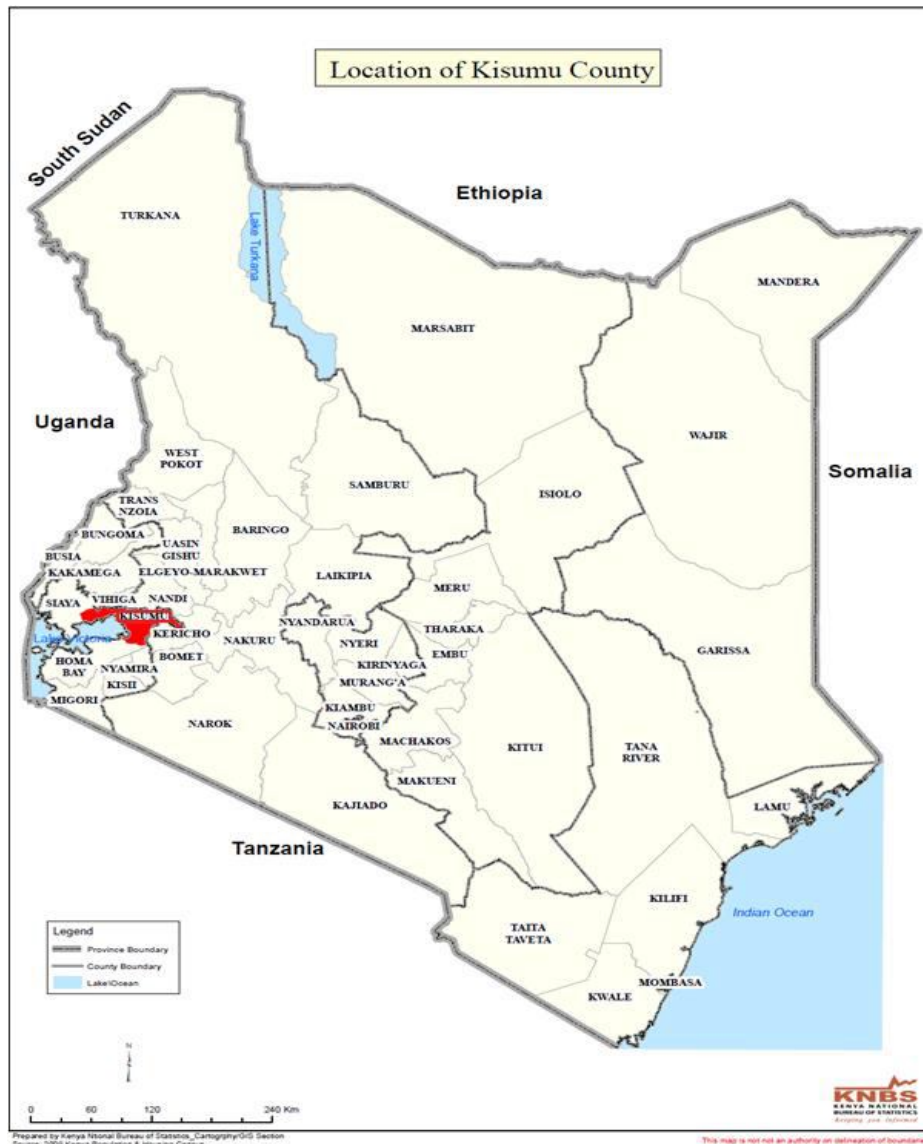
Location of Kisumu County

South Sudan

Ethiopia

TURKANA

Lake Turkana

MANDERA

MARSABIT

Uganda

WAJIR

Somalia

WEST POKOT

SAMBURU

ISIOLO

TRANS NZOIA

BUNGOMA

BARINGO

UASIN GISHU

BUSIA

KAKAMEGA

ELGEYO-MARAKWET

LAIKIPIA

MERU

SIAYA

VIHIGA

NANDI

KISUMU

Lake Victoria

KERICHO

NAKURU

NYANDARUA

NYERI

THARAKA

HOMA BAY

NYAMIRA

BOMET

EMBU

GARISSA

KISII

KIRINYAGA

MIGORI

MURANG'A

NAROK

KIAMBU

NAIROBI

MACHAKOS

KITUI

TANA RIVER

MAKUENI

KAJIADO

LAMU

Tanzania

KILIFI

Indian Ocean

TAITA TAVETA

MOMBASA

KWALE

Legend

Province Boundary

County Boundary

Lake/Ocean

N

0 60 120 240 Km

KNBS
KENYA NATIONAL BUREAU OF STATISTICS
Keeping you Informed

Prepared by Kenya Ntional Bureau of Statstics_Cartography/GIS Section
Source: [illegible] Kenya Population & Housing Census

This map is not an authority on delineation of boundaries